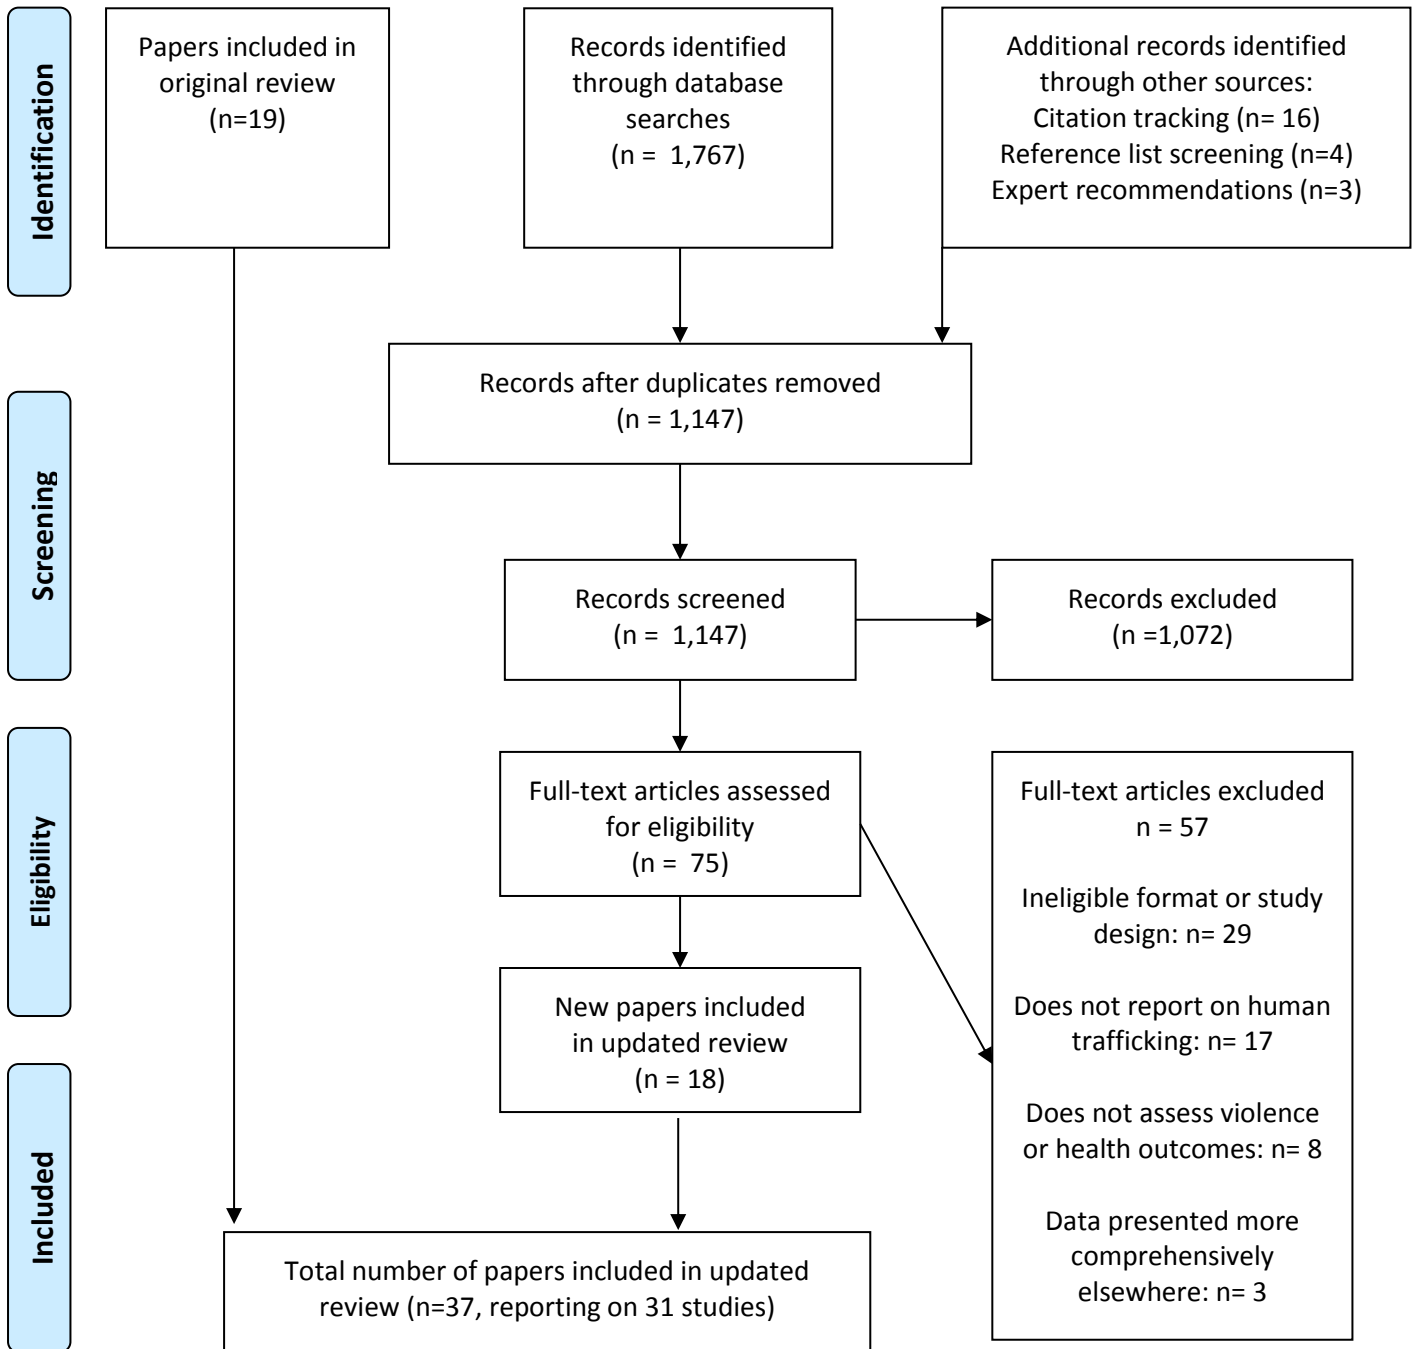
Identification

Papers included in original review (n=19)

Records identified through database searches (n = 1,767)

Additional records identified through other sources: Citation tracking (n= 16) Reference list screening (n=4) Expert recommendations (n=3)

Screening

Records after duplicates removed (n = 1,147)

Records screened (n = 1,147)

Records excluded (n =1,072)

Eligibility

Full-text articles assessed for eligibility (n = 75)

Full-text articles excluded n = 57

Ineligible format or study design: n= 29

Does not report on human trafficking: n= 17

Does not assess violence or health outcomes: n= 8

Data presented more comprehensively elsewhere: n= 3

New papers included in updated review (n = 18)

Included

Total number of papers included in updated review (n=37, reporting on 31 studies)